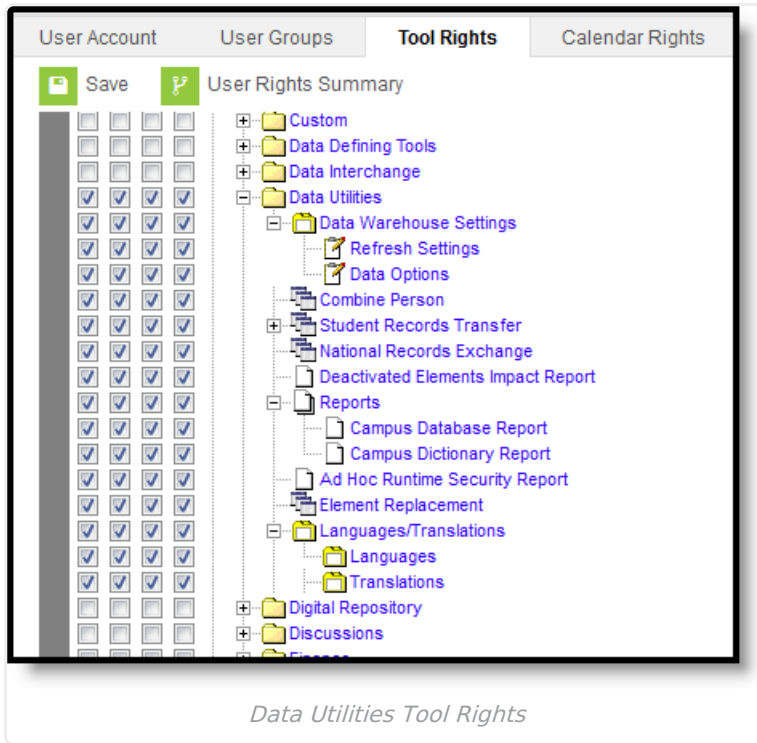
User Account | User Groups | Tool Rights | Calendar Rights

Save | User Rights Summary

Custom
Data Defining Tools
Data Interchange
Data Utilities
Data Warehouse Settings
Refresh Settings
Data Options
Combine Person
Student Records Transfer
National Records Exchange
Deactivated Elements Impact Report
Reports
Campus Database Report
Campus Dictionary Report
Ad Hoc Runtime Security Report
Element Replacement
Languages/Translations
Languages
Translations
Digital Repository
Discussions
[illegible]

Data Utilities Tool Rights